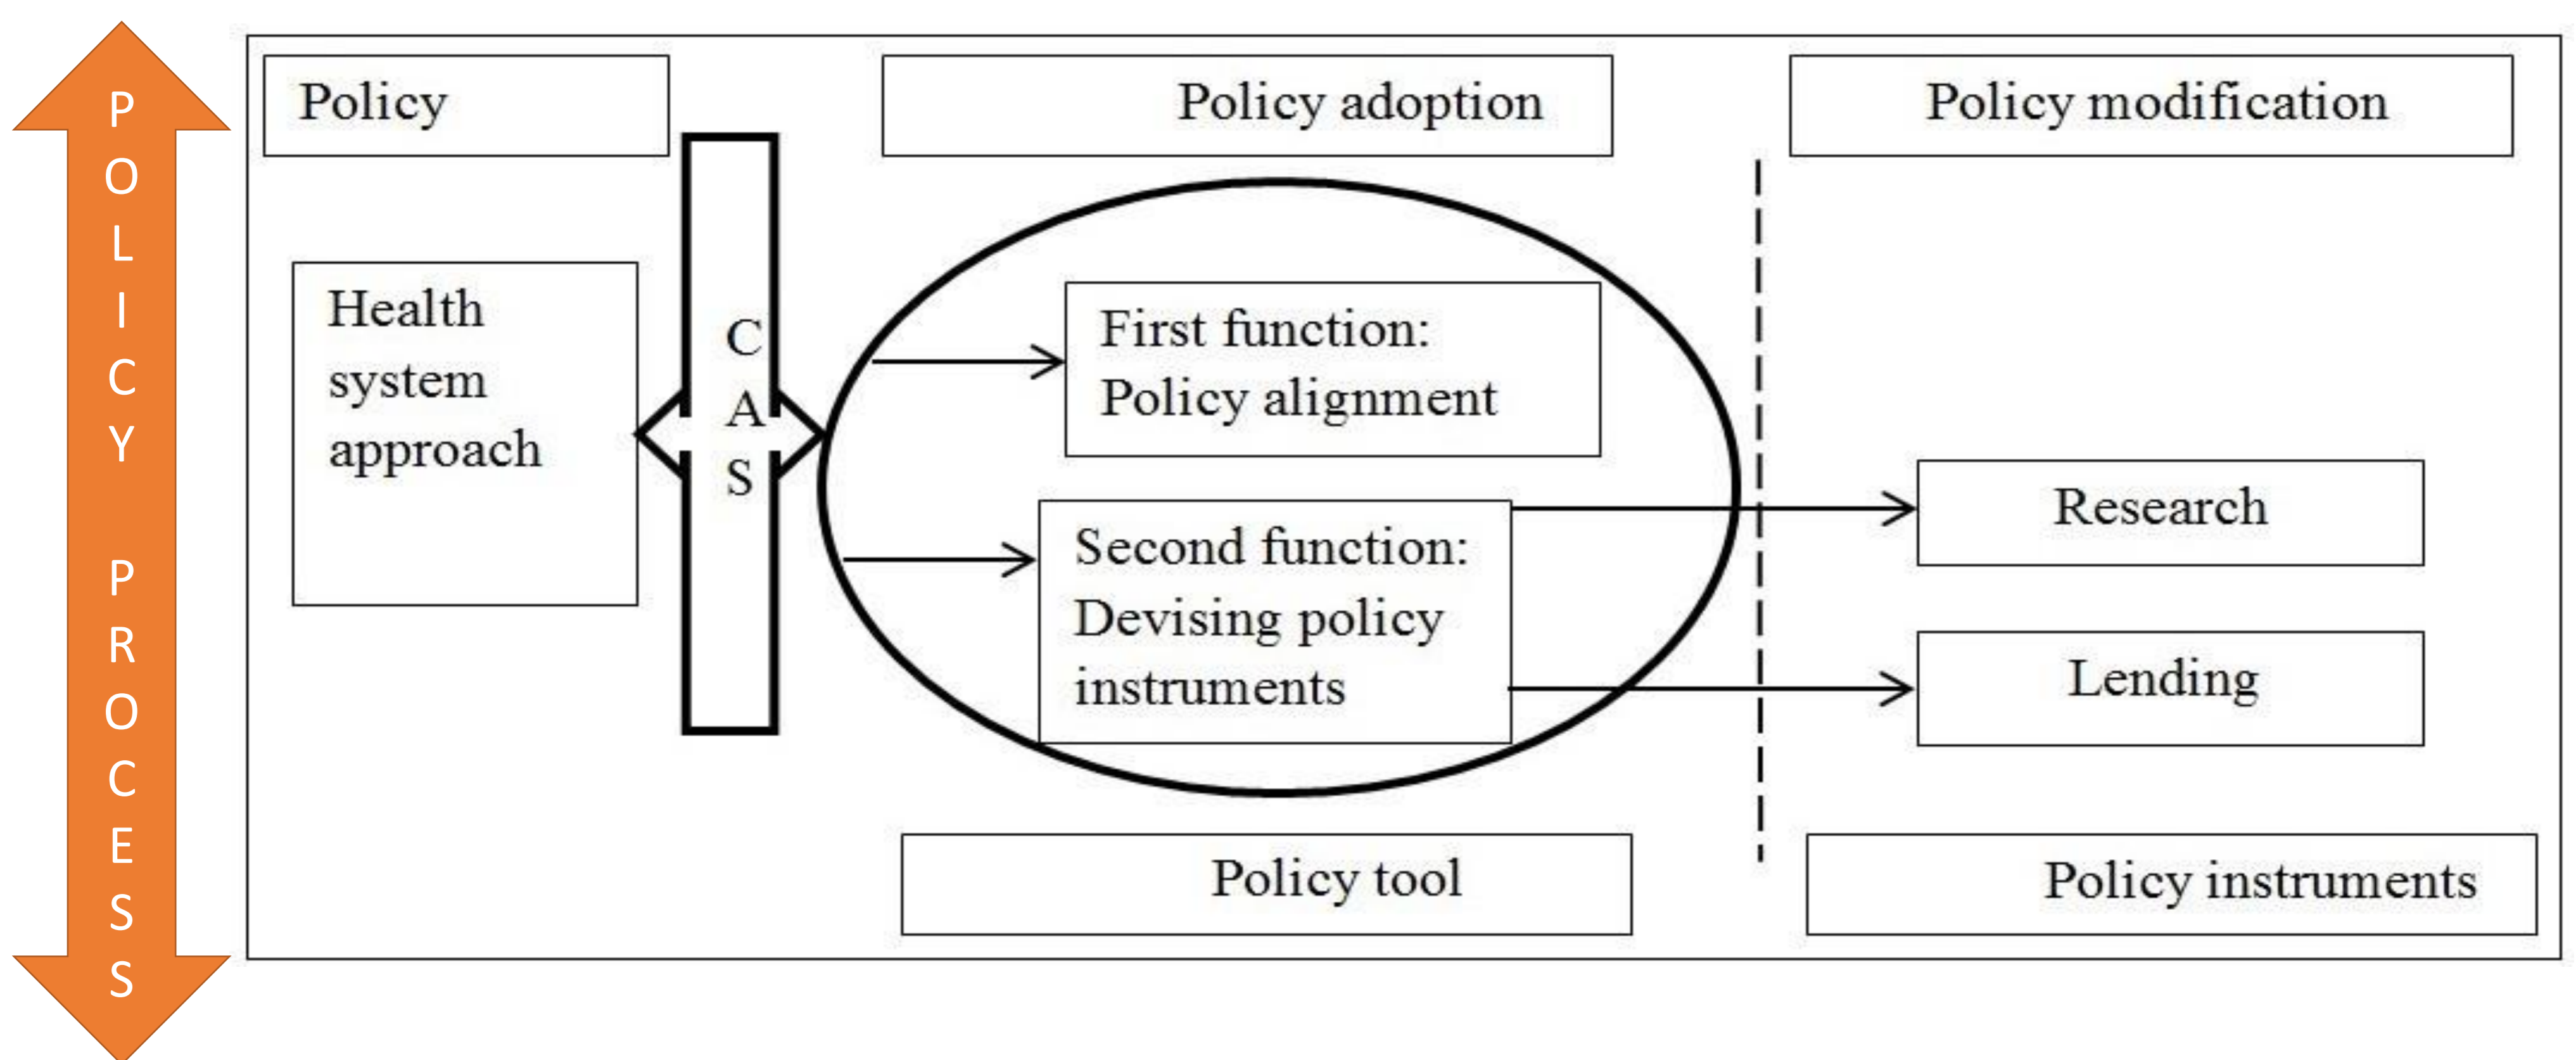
POLICY PROCESS

Policy

Policy adoption

Policy modification

Health system approach

CAS

First function: Policy alignment

Second function: Devising policy instruments

Research

Lending

Policy tool

Policy instruments